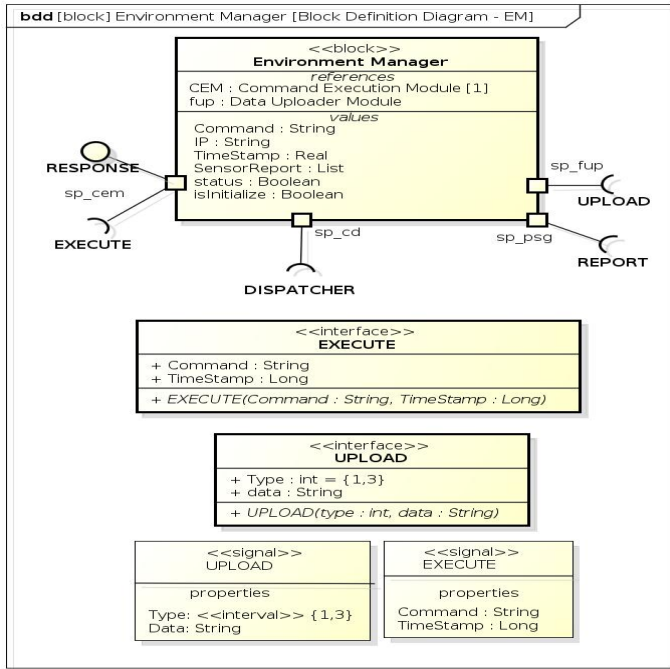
bdd [block] Environment Manager [Block Definition Diagram - EM]

<<block>>
Environment Manager
references
CEM : Command Execution Module [1]
fup : Data Uploader Module
values
Command : String
IP : String
TimeStamp : Real
SensorReport : List
status : Boolean
isInitialize : Boolean

RESPONSE
sp_cem
EXECUTE
sp_cd
DISPATCHER
sp_fup
UPLOAD
sp_psg
REPORT

<<interface>>
EXECUTE
+ Command : String
+ TimeStamp : Long
+ EXECUTE(Command : String, TimeStamp : Long)

<<interface>>
UPLOAD
+ Type : int = {1,3}
+ data : String
+ UPLOAD(type : int, data : String)

<<signal>>
UPLOAD
properties
Type: <<interval>> {1,3}
Data: String

<<signal>>
EXECUTE
properties
Command : String
TimeStamp : Long